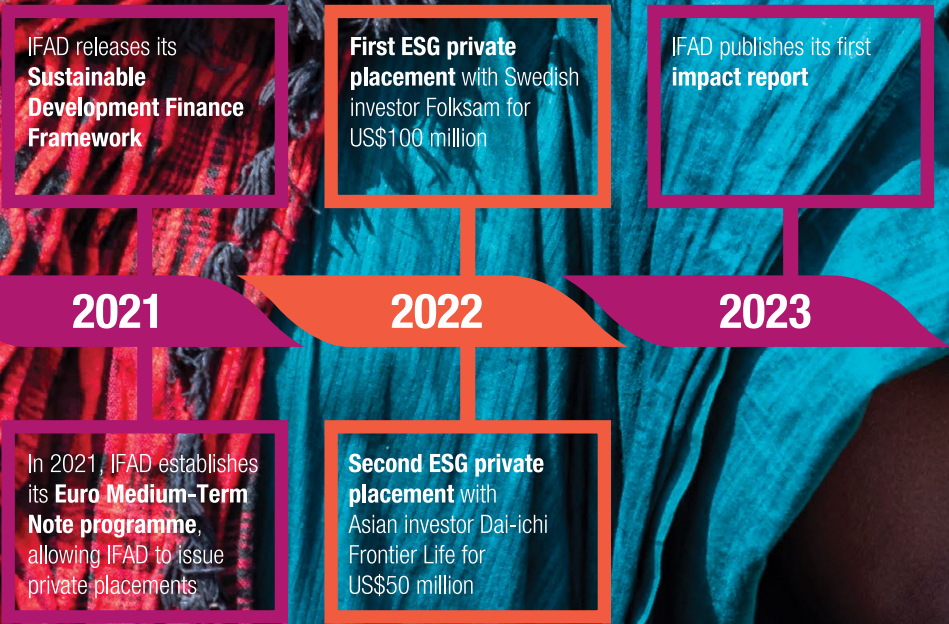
IFAD releases its **Sustainable Development Finance Framework**

**First ESG private placement** with Swedish investor Folksam for US$100 million

IFAD publishes its first **impact report**

2021

2022

2023

In 2021, IFAD establishes its **Euro Medium-Term Note programme**, allowing IFAD to issue private placements

**Second ESG private placement** with Asian investor Dai-ichi Frontier Life for US$50 million